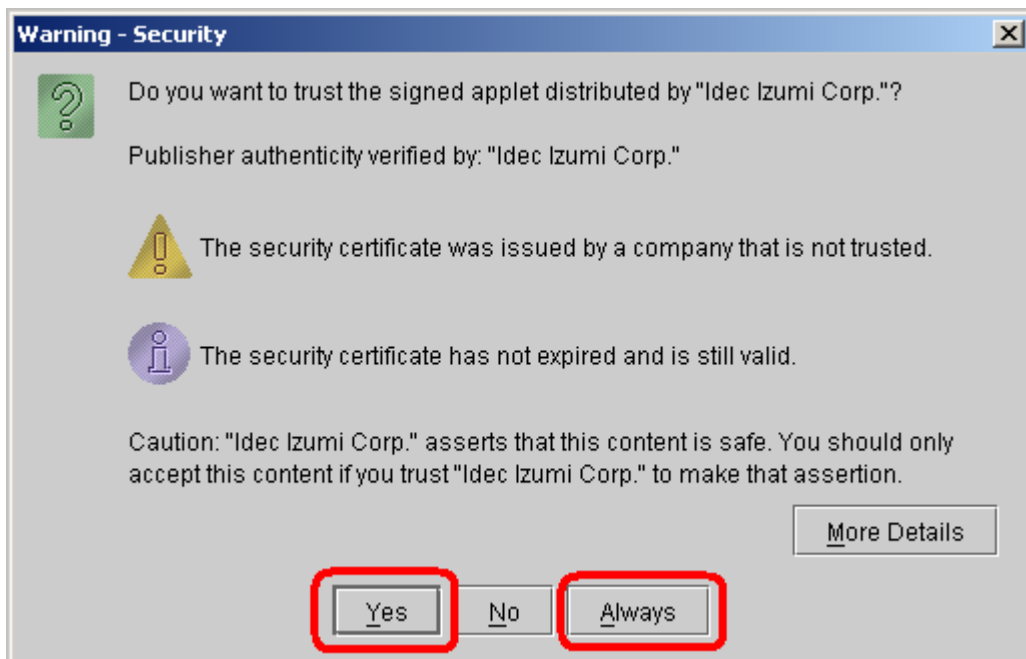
Warning - Security

Do you want to trust the signed applet distributed by "Idec Izumi Corp."?

Publisher authenticity verified by: "Idec Izumi Corp."

The security certificate was issued by a company that is not trusted.

The security certificate has not expired and is still valid.

Caution: "Idec Izumi Corp." asserts that this content is safe. You should only accept this content if you trust "Idec Izumi Corp." to make that assertion.

More Details

Yes

No

Always